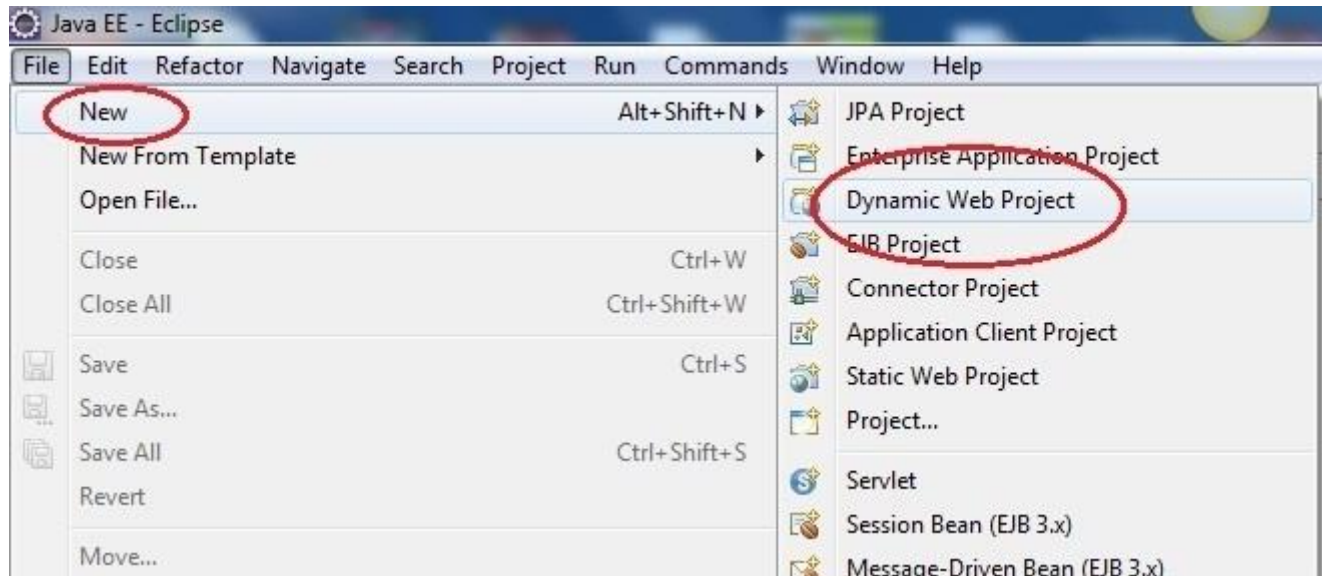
Java EE - Eclipse

File Edit Refactor Navigate Search Project Run Commands Window Help

New Alt+Shift+N
New From Template
Open File...
Close Ctrl+W
Close All Ctrl+Shift+W
Save Ctrl+S
Save As...
Save All Ctrl+Shift+S
Revert
Move...

JPA Project
Enterprise Application Project
Dynamic Web Project
EJB Project
Connector Project
Application Client Project
Static Web Project
Project...
Servlet
Session Bean (EJB 3.x)
Message-Driven Bean (EJB 3.x)